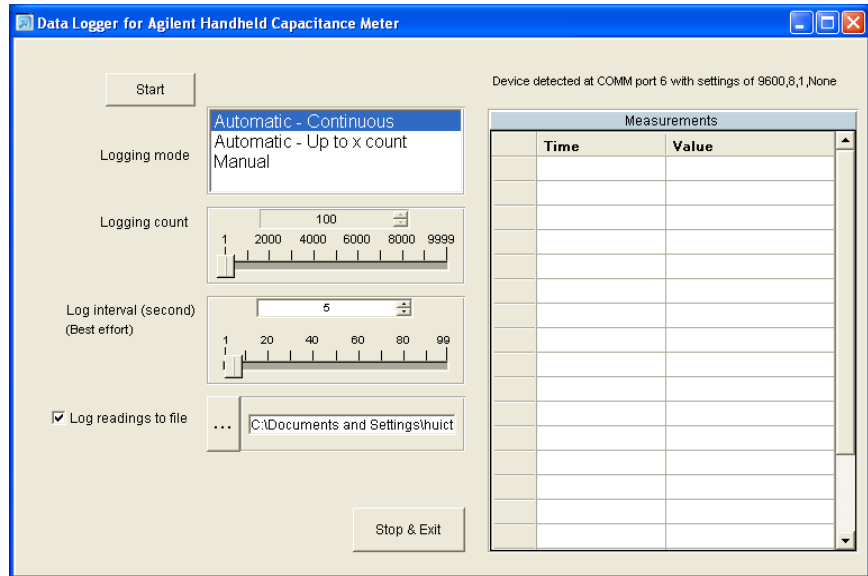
Data Logger for Agilent Handheld Capacitance Meter

Start

Device detected at COMM port 6 with settings of 9600,8,1,None

Logging mode

Automatic - Continuous
Automatic - Up to x count
Manual

Logging count

100

1 2000 4000 6000 8000 9999

Log interval (second)
(Best effort)

5

1 20 40 60 80 99

Log readings to file

...

C:\Documents and Settings\huict

Stop & Exit

Measurements

| | Time | Value |
|---|---|---|
| | | |